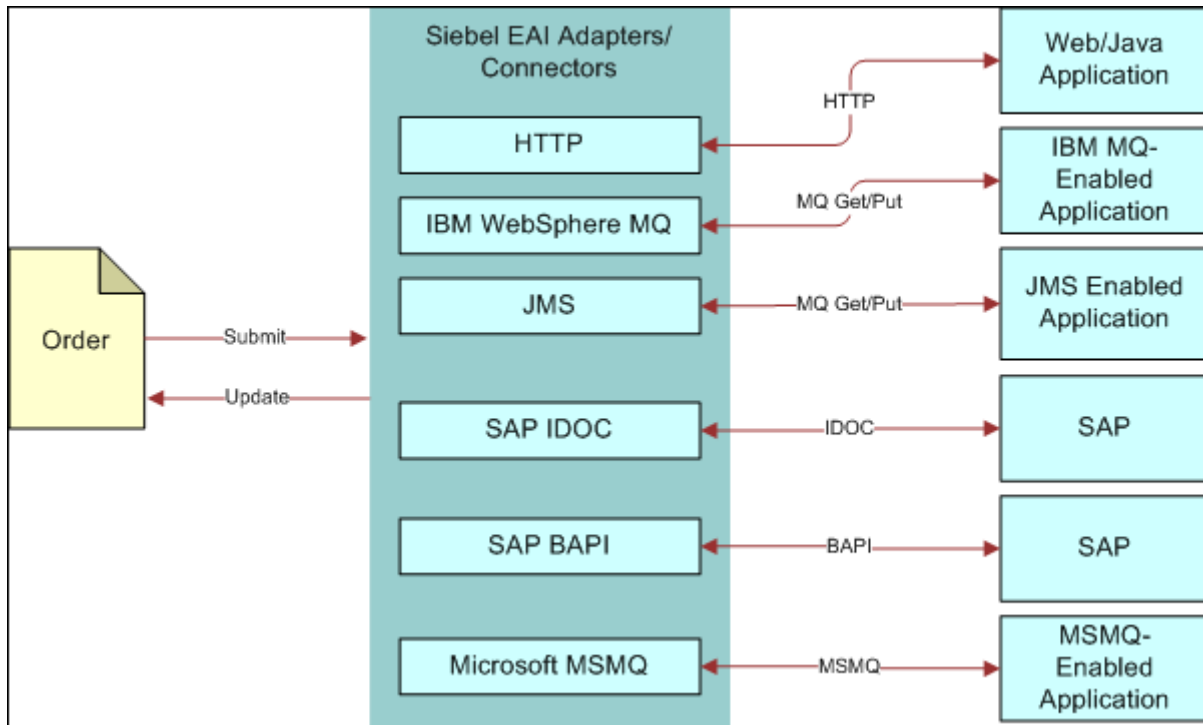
Order

Submit

Update

Siebel EAI Adapters/ Connectors

HTTP

IBM WebSphere MQ

JMS

SAP IDOC

SAP BAPI

Microsoft MSMQ

HTTP

MQ Get/Put

MQ Get/Put

IDOC

BAPI

MSMQ

Web/Java Application

IBM MQ-Enabled Application

JMS Enabled Application

SAP

SAP

MSMQ-Enabled Application